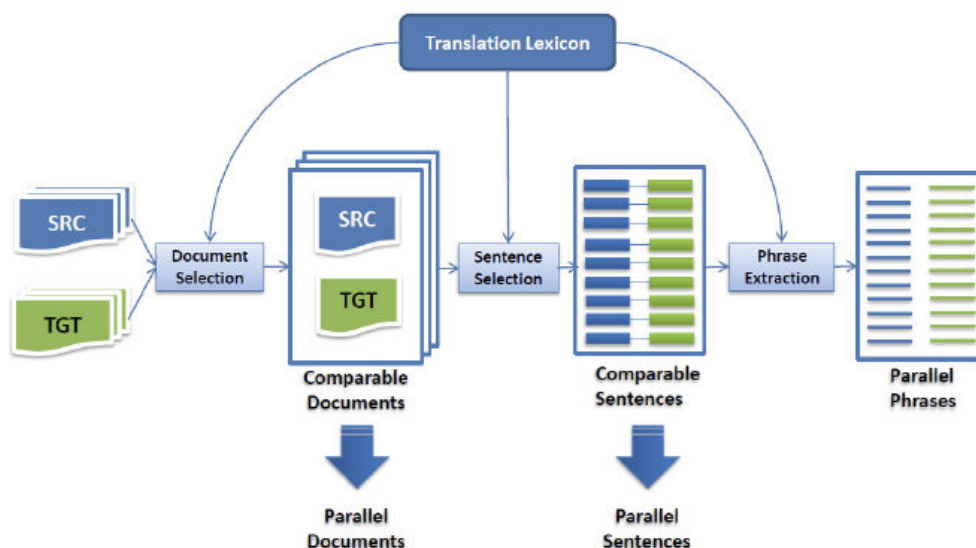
Translation Lexicon

SRC

TGT

Document Selection

SRC

TGT

Comparable Documents

Parallel Documents

Sentence Selection

Comparable Sentences

Parallel Sentences

Phrase Extraction

Parallel Phrases